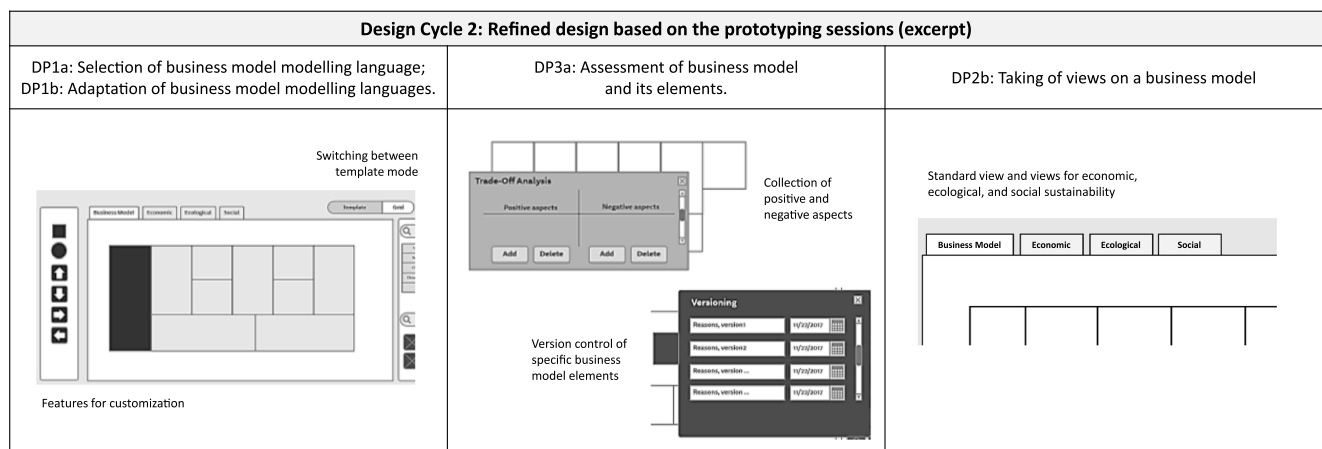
Design Cycle 2: Refined design based on the prototyping sessions (excerpt)

| DP1a: Selection of business model modelling language; DP1b: Adaptation of business model modelling languages. | DP3a: Assessment of business model and its elements. | DP2b: Taking of views on a business model |
|---|---|---|
| Switching between template mode<br>Business Model Economic Ecological Social<br>Template Grid<br>Features for customization | Trade-Off Analysis<br>Positive aspects Negative aspects<br>Add Delete Add Delete<br>Collection of positive and negative aspects<br>Versioning<br>Reasons, version1 11/23/2017<br>Reasons, version2 11/23/2017<br>Reasons, version ... 11/23/2017<br>Reasons, version ... 11/23/2017<br>Version control of specific business model elements | Standard view and views for economic, ecological, and social sustainability<br>Business Model Economic Ecological Social |